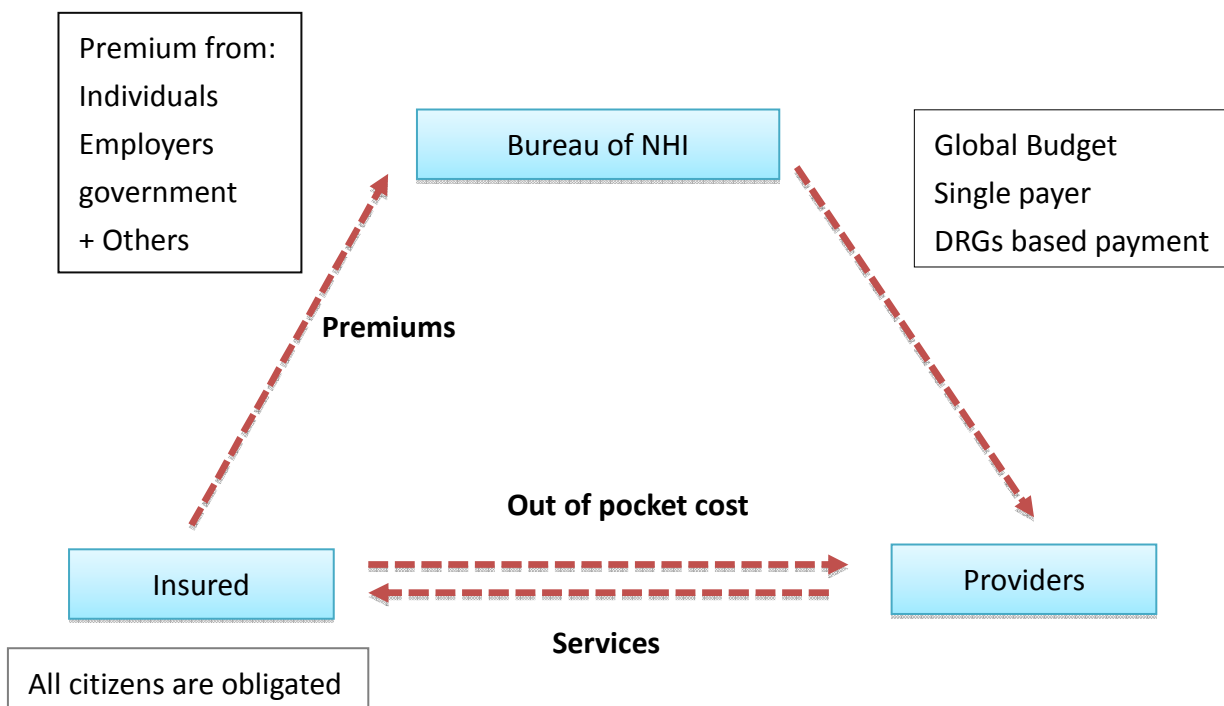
Premium from:
Individuals
Employers
government
+ Others

Bureau of NHI

Global Budget
Single payer
DRGs based payment

Premiums

Out of pocket cost

Insured

Providers

Services

All citizens are obligated